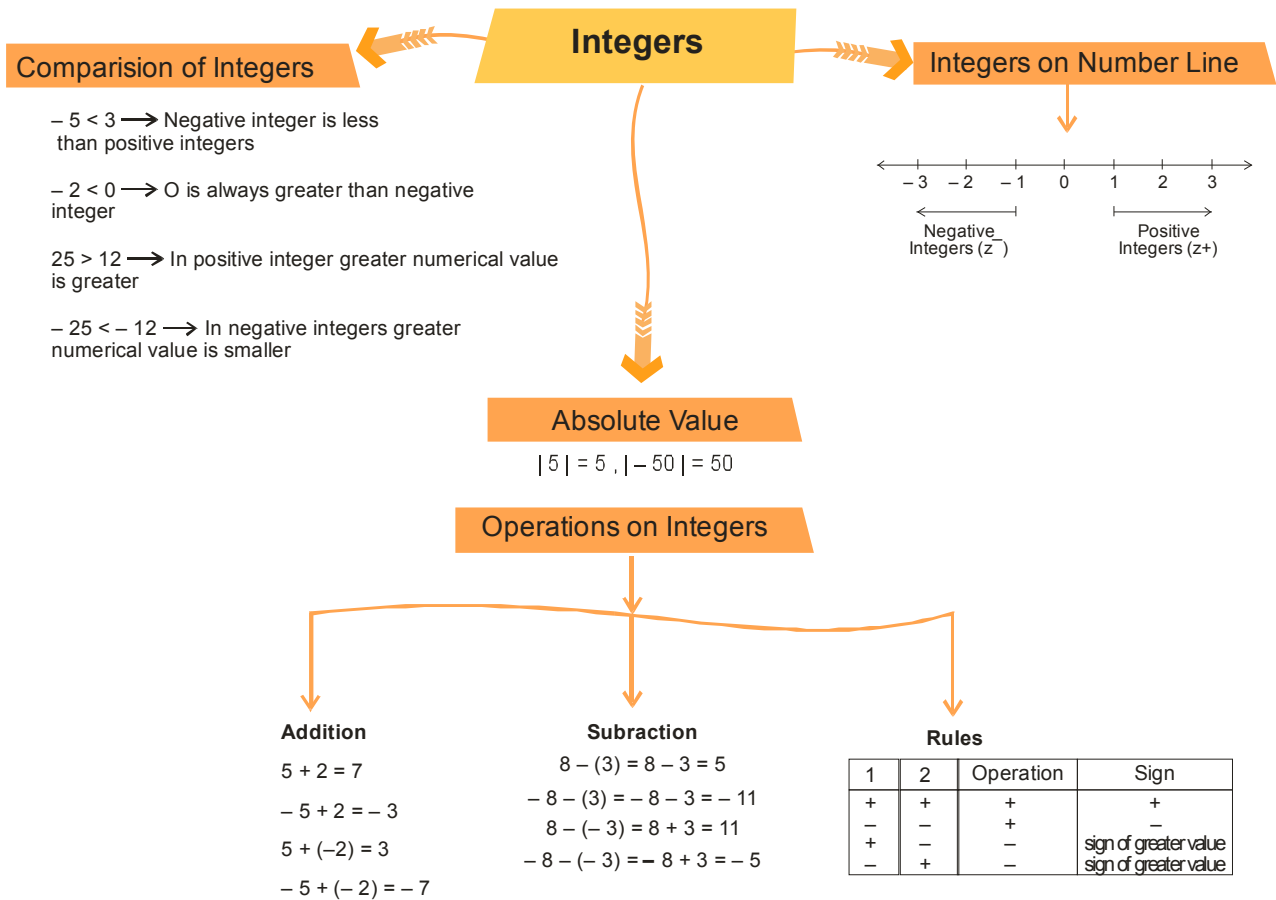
Integers

Comparision of Integers

– 5 < 3 ⟶ Negative integer is less than positive integers

– 2 < 0 ⟶ O is always greater than negative integer

25 > 12 ⟶ In positive integer greater numerical value is greater

– 25 < – 12 ⟶ In negative integers greater numerical value is smaller

Integers on Number Line

– 3   – 2   – 1   0   1   2   3

Negative Integers ($z^-$)

Positive Integers (z+)

Absolute Value

| 5 | = 5 , | – 50 | = 50

Operations on Integers

Addition

5 + 2 = 7

– 5 + 2 = – 3

5 + (–2) = 3

– 5 + (– 2) = – 7

Subraction

8 – (3) = 8 – 3 = 5

– 8 – (3) = – 8 – 3 = – 11

8 – (– 3) = 8 + 3 = 11

– 8 – (– 3) = – 8 + 3 = – 5

Rules

| 1 | 2 | Operation | Sign |
|---|---|---|---|
| + | + | + | + |
| – | – | + | – |
| + | – | – | sign of greater value |
| – | + | – | sign of greater value |